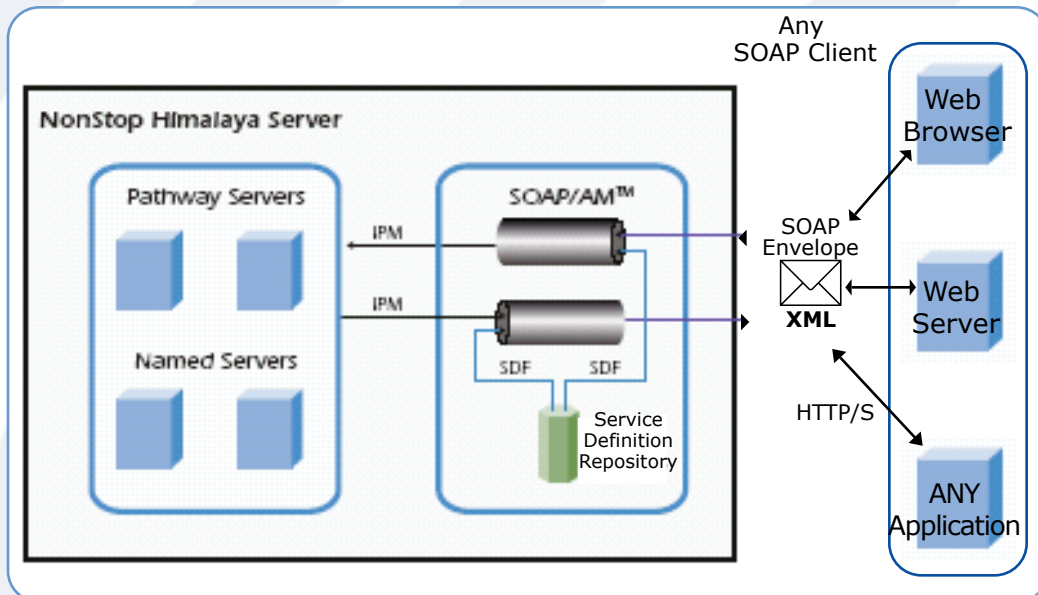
Any SOAP Client

NonStop Himalaya Server

Pathway Servers

Named Servers

SOAP/AM™

IPM

IPM

SDF

SDF

Service Definition Repository

SOAP Envelope

XML

HTTP/S

Web Browser

Web Server

ANY Application